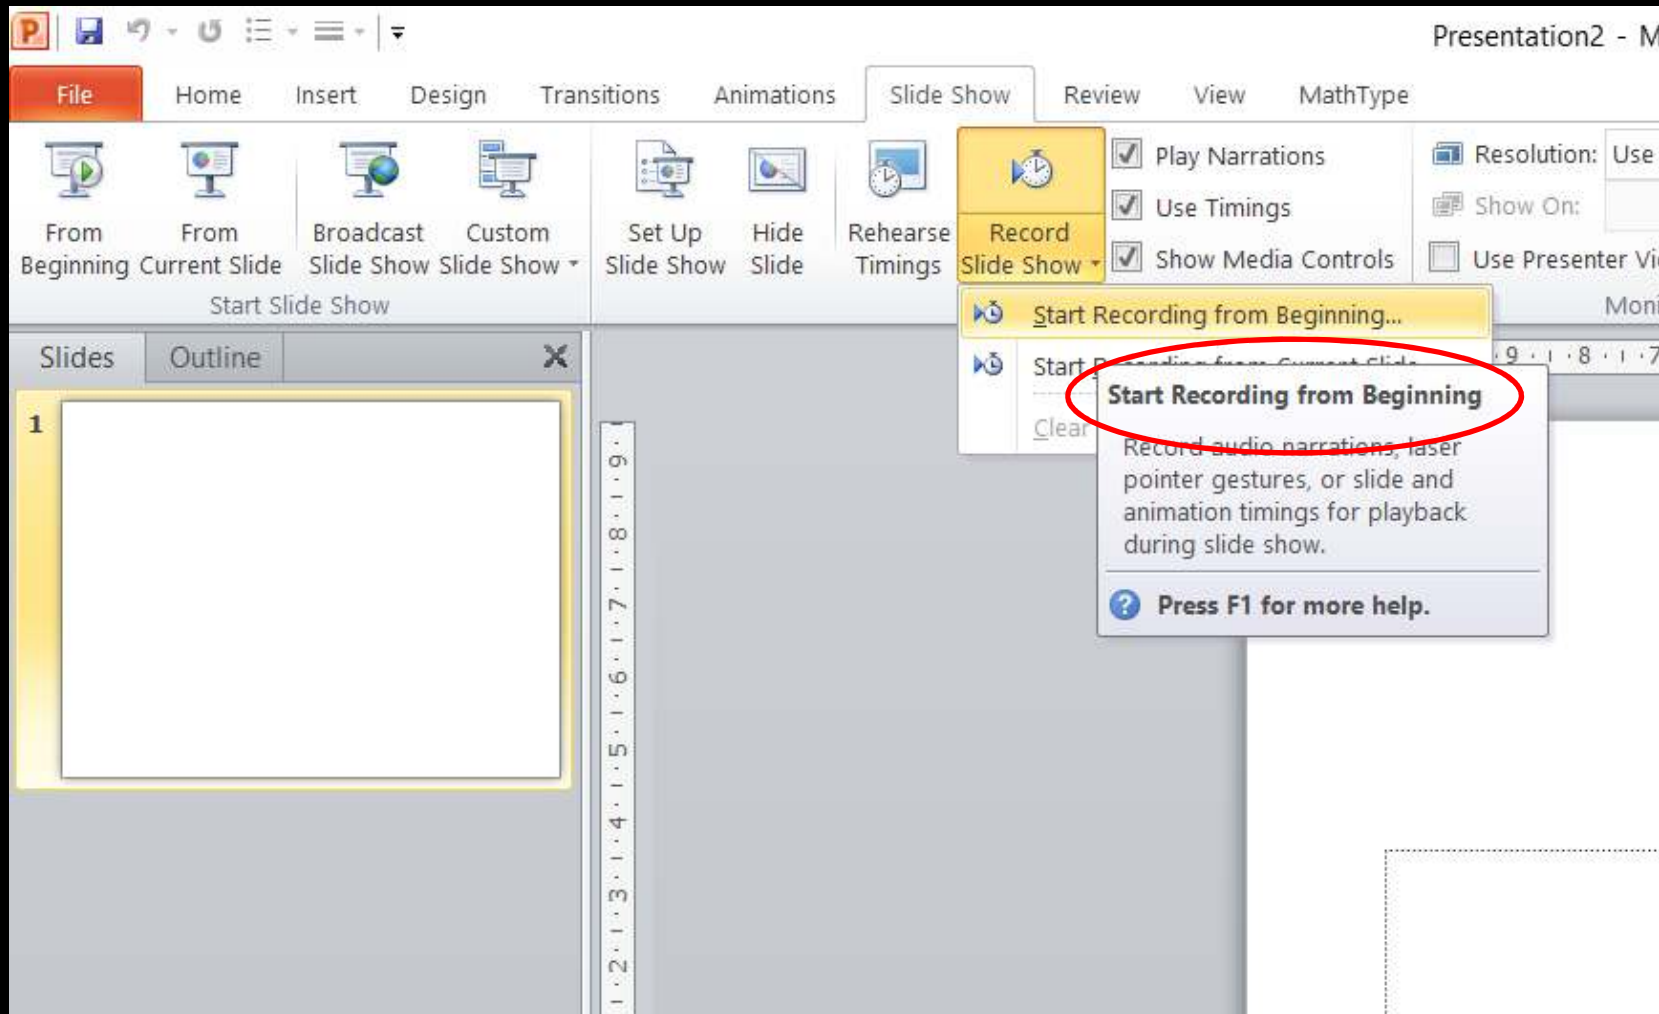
Presentation2 - M

File Home Insert Design Transitions Animations Slide Show Review View MathType

From Beginning
From Current Slide
Broadcast Slide Show
Custom Slide Show
Start Slide Show

Set Up Slide Show
Hide Slide
Rehearse Timings
Record Slide Show

Play Narrations
Use Timings
Show Media Controls

Resolution: Use
Show On:
Use Presenter Vi
Moni

Slides Outline

1

Start Recording from Beginning...
Start R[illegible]
Clear

Start Recording from Beginning

Record audio narrations, laser pointer gestures, or slide and animation timings for playback during slide show.

Press F1 for more help.

9 · 8 · 7

9 · 8 · 7 · 6 · 5 · 4 · 3 · 2